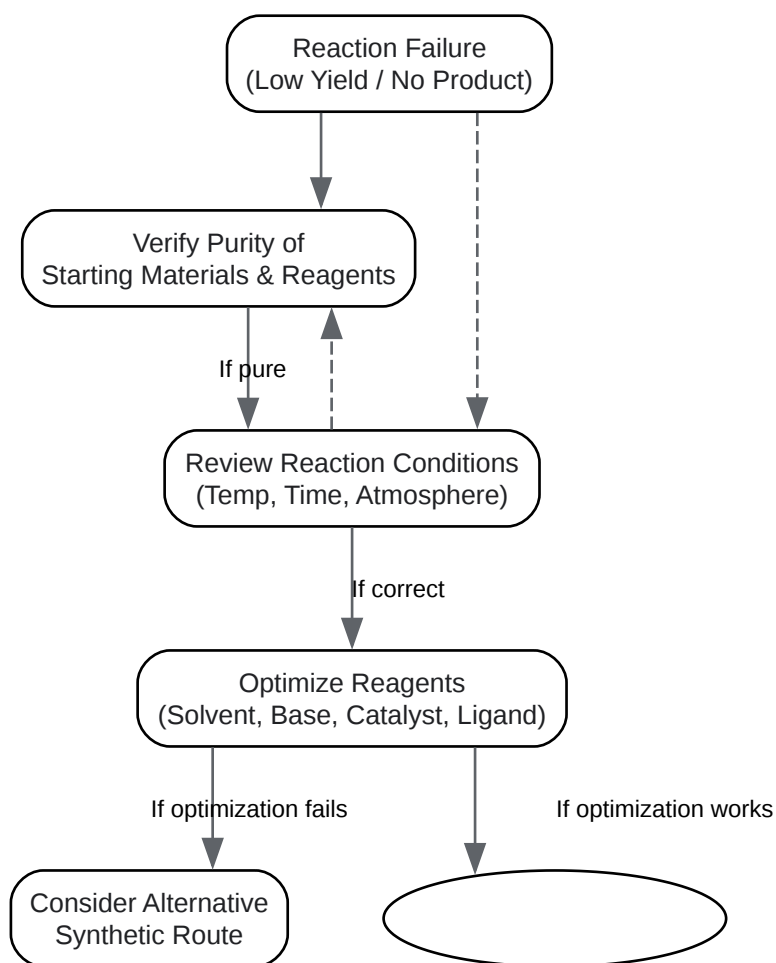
Reaction Failure
(Low Yield / No Product)

Verify Purity of
Starting Materials & Reagents

If pure

Review Reaction Conditions
(Temp, Time, Atmosphere)

If correct

Optimize Reagents
(Solvent, Base, Catalyst, Ligand)

If optimization fails

If optimization works

Consider Alternative
Synthetic Route